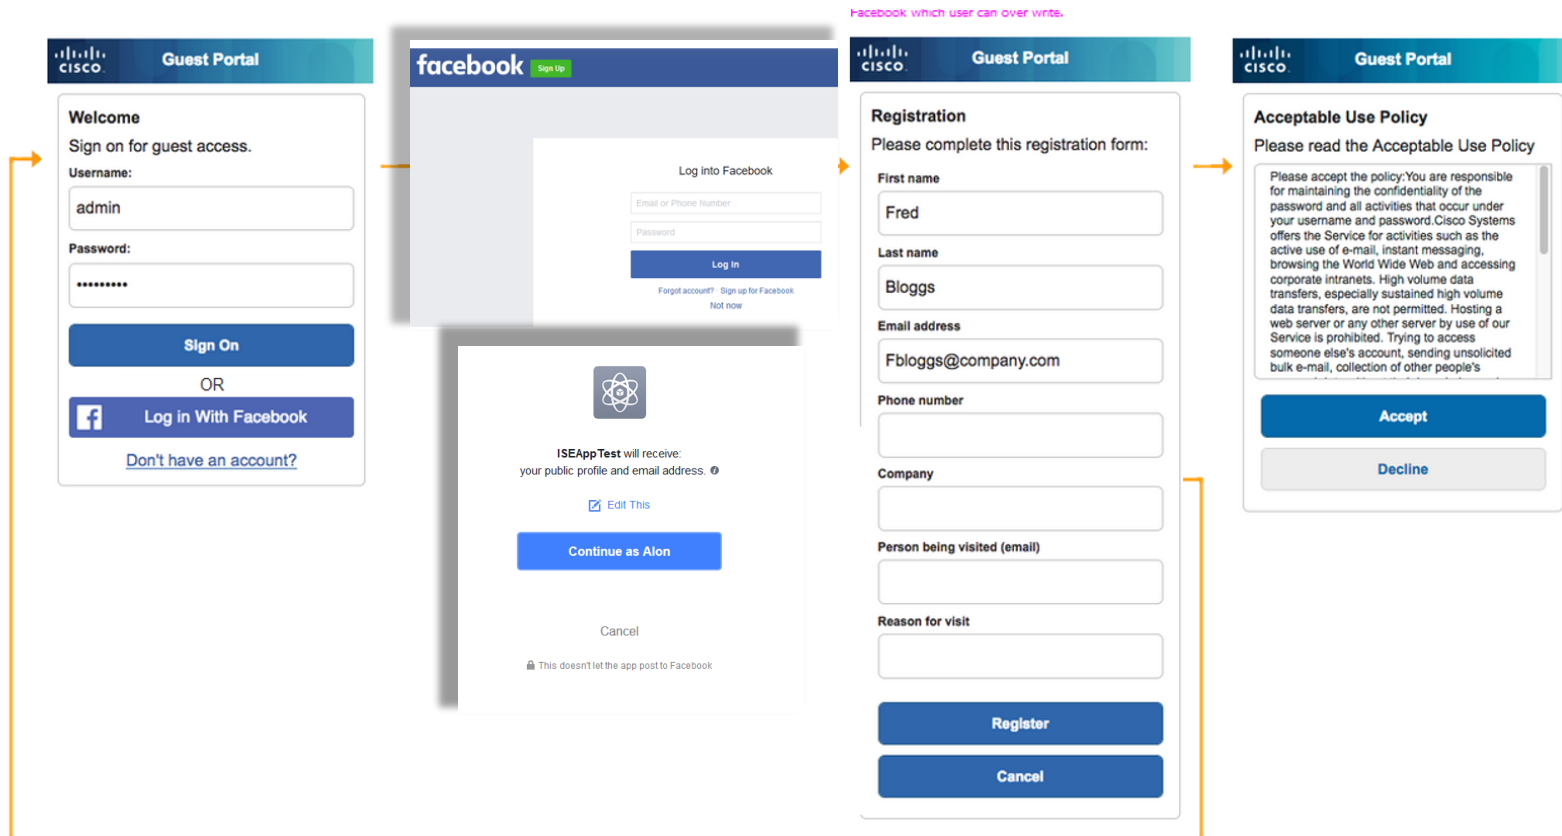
Facebook which user can over write.

cisco Guest Portal

Welcome

Sign on for guest access.

Username:

admin

Password:

•••••••••

Sign On

OR

Log in With Facebook

Don't have an account?

facebook Sign Up

Log into Facebook

Email or Phone Number

Password

Log In

Forgot account? · Sign up for Facebook

Not now

ISEAppTest will receive:
your public profile and email address.

Edit This

Continue as Alon

Cancel

This doesn't let the app post to Facebook

cisco Guest Portal

Registration

Please complete this registration form:

First name

Fred

Last name

Bloggs

Email address

Fbloggs@company.com

Phone number

Company

Person being visited (email)

Reason for visit

Register

Cancel

cisco Guest Portal

Acceptable Use Policy

Please read the Acceptable Use Policy

Please accept the policy:You are responsible for maintaining the confidentiality of the password and all activities that occur under your username and password.Cisco Systems offers the Service for activities such as the active use of e-mail, instant messaging, browsing the World Wide Web and accessing corporate intranets. High volume data transfers, especially sustained high volume data transfers, are not permitted. Hosting a web server or any other server by use of our Service is prohibited. Trying to access someone else's account, sending unsolicited bulk e-mail, collection of other people's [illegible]

Accept

Decline